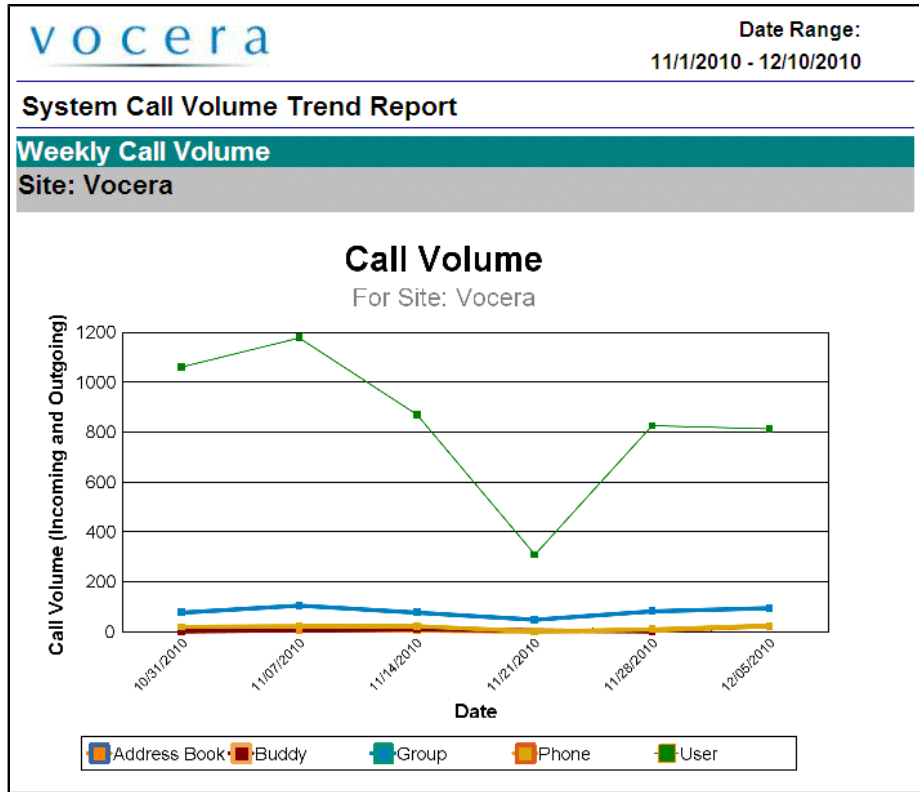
vocera

Date Range:
11/1/2010 - 12/10/2010

System Call Volume Trend Report

Weekly Call Volume

Site: Vocera

Call Volume

For Site: Vocera

Call Volume (Incoming and Outgoing)

1200
1000
800
600
400
200
0

10/31/2010
11/07/2010
11/14/2010
11/21/2010
11/28/2010
12/05/2010

Date

Address Book
Buddy
Group
Phone
User